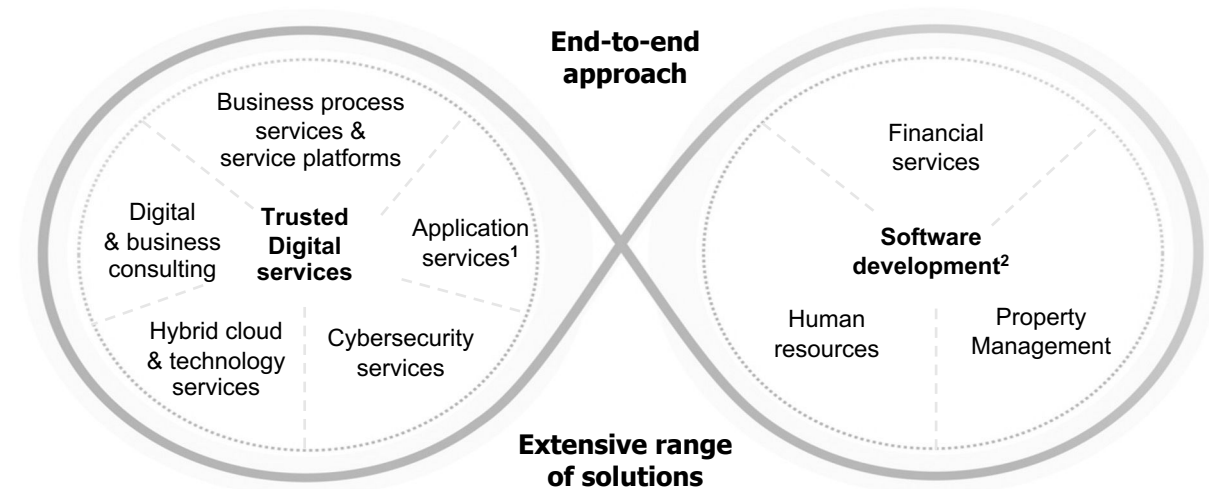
End-to-end approach

Business process services & service platforms

Digital & business consulting

Trusted Digital services

Application services$^1$

Hybrid cloud & technology services

Cybersecurity services

Financial services

Software development$^2$

Human resources

Property Management

Extensive range of solutions